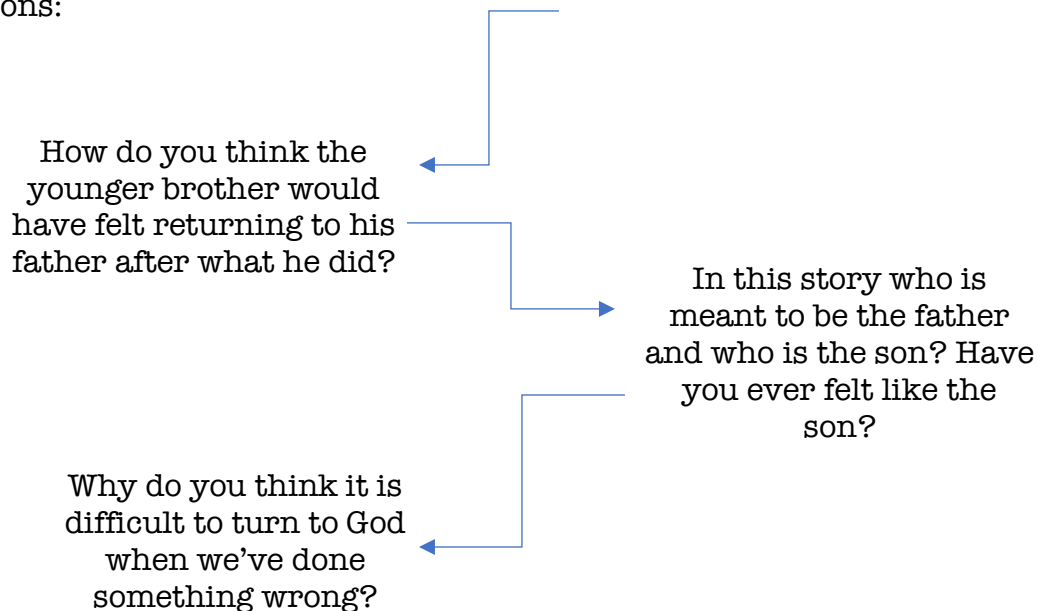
ons:

How do you think the younger brother would have felt returning to his father after what he did?

In this story who is meant to be the father and who is the son? Have you ever felt like the son?

Why do you think it is difficult to turn to God when we've done something wrong?